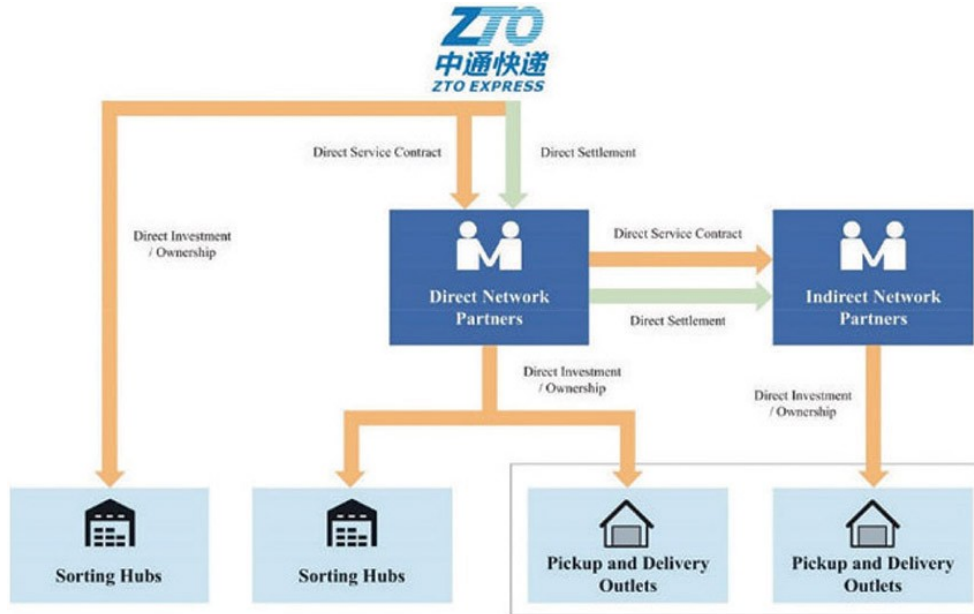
ZTO
中通快递
ZTO EXPRESS

Direct Service Contract

Direct Settlement

Direct Investment / Ownership

Direct Network Partners

Direct Service Contract

Direct Settlement

Indirect Network Partners

Direct Investment / Ownership

Direct Investment / Ownership

Sorting Hubs

Sorting Hubs

Pickup and Delivery Outlets

Pickup and Delivery Outlets